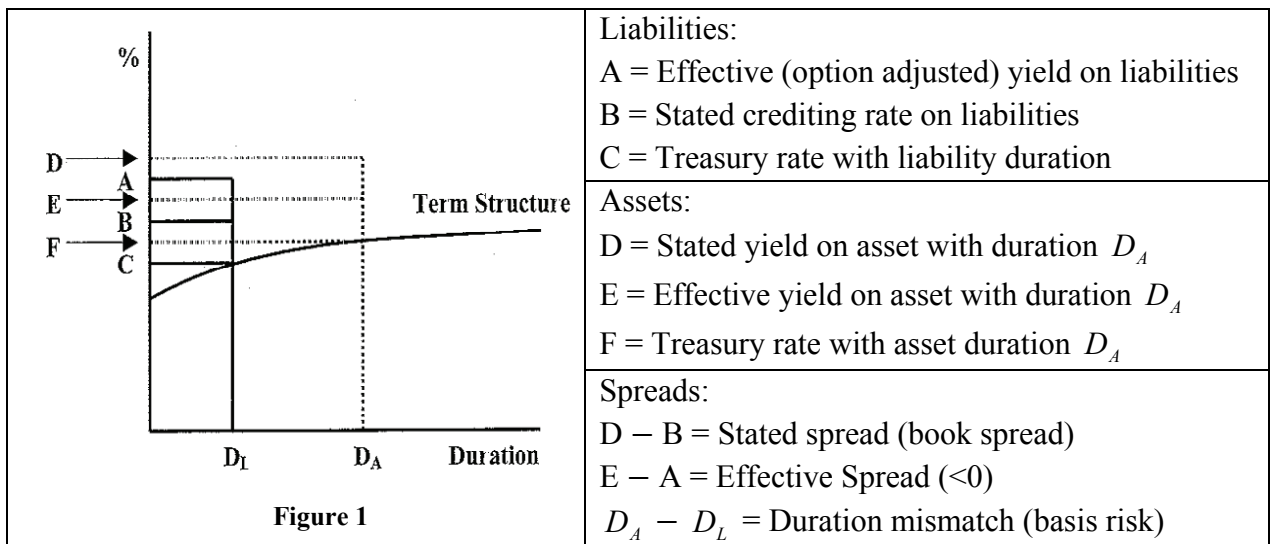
%

D

A

E

B

F

C

Term Structure

$D_L$

$D_A$

Duration

**Figure 1**

Liabilities:
A = Effective (option adjusted) yield on liabilities
B = Stated crediting rate on liabilities
C = Treasury rate with liability duration

Assets:
D = Stated yield on asset with duration $D_A$
E = Effective yield on asset with duration $D_A$
F = Treasury rate with asset duration $D_A$

Spreads:
D − B = Stated spread (book spread)
E − A = Effective Spread (<0)
$D_A - D_L$ = Duration mismatch (basis risk)